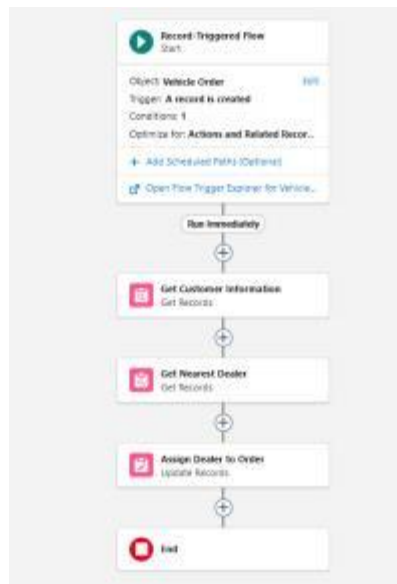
Record-Triggered Flow
Start

Object: Vehicle Order
Edit
Trigger: A record is created
Conditions: 1
Optimize for: Actions and Related Recor...

+ Add Scheduled Paths (Optional)

Open Flow Trigger Explorer for Vehicle...

Run Immediately

Get Customer Information
Get Records

Get Nearest Dealer
Get Records

Assign Dealer to Order
Update Records

End